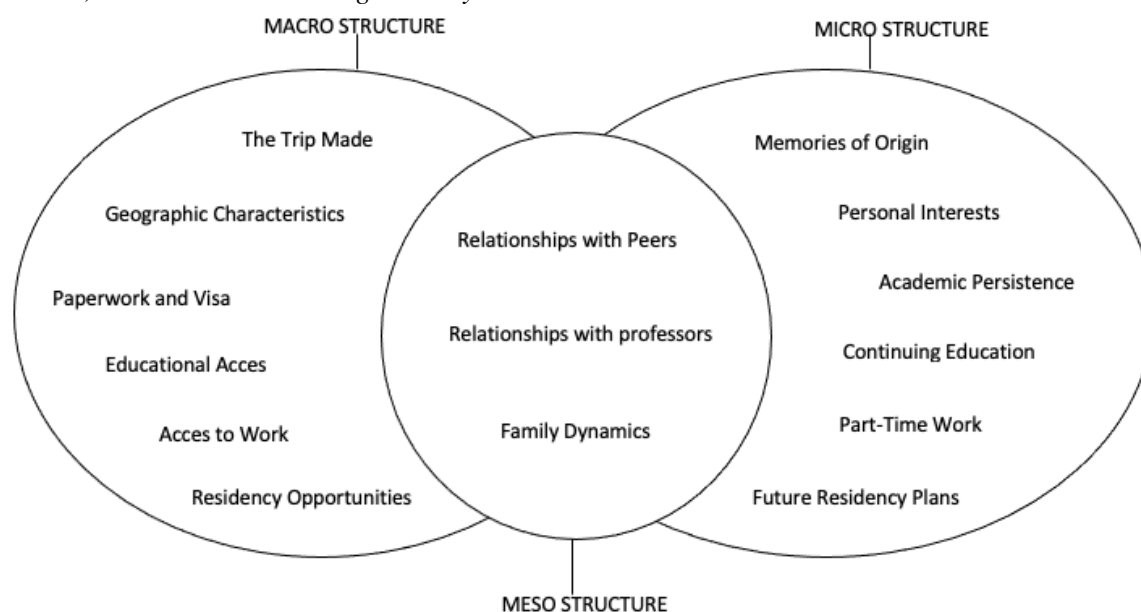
MACRO STRUCTURE

MICRO STRUCTURE

The Trip Made

Geographic Characteristics

Paperwork and Visa

Educational Acces

Acces to Work

Residency Opportunities

Relationships with Peers

Relationships with professors

Family Dynamics

Memories of Origin

Personal Interests

Academic Persistence

Continuing Education

Part-Time Work

Future Residency Plans

MESO STRUCTURE